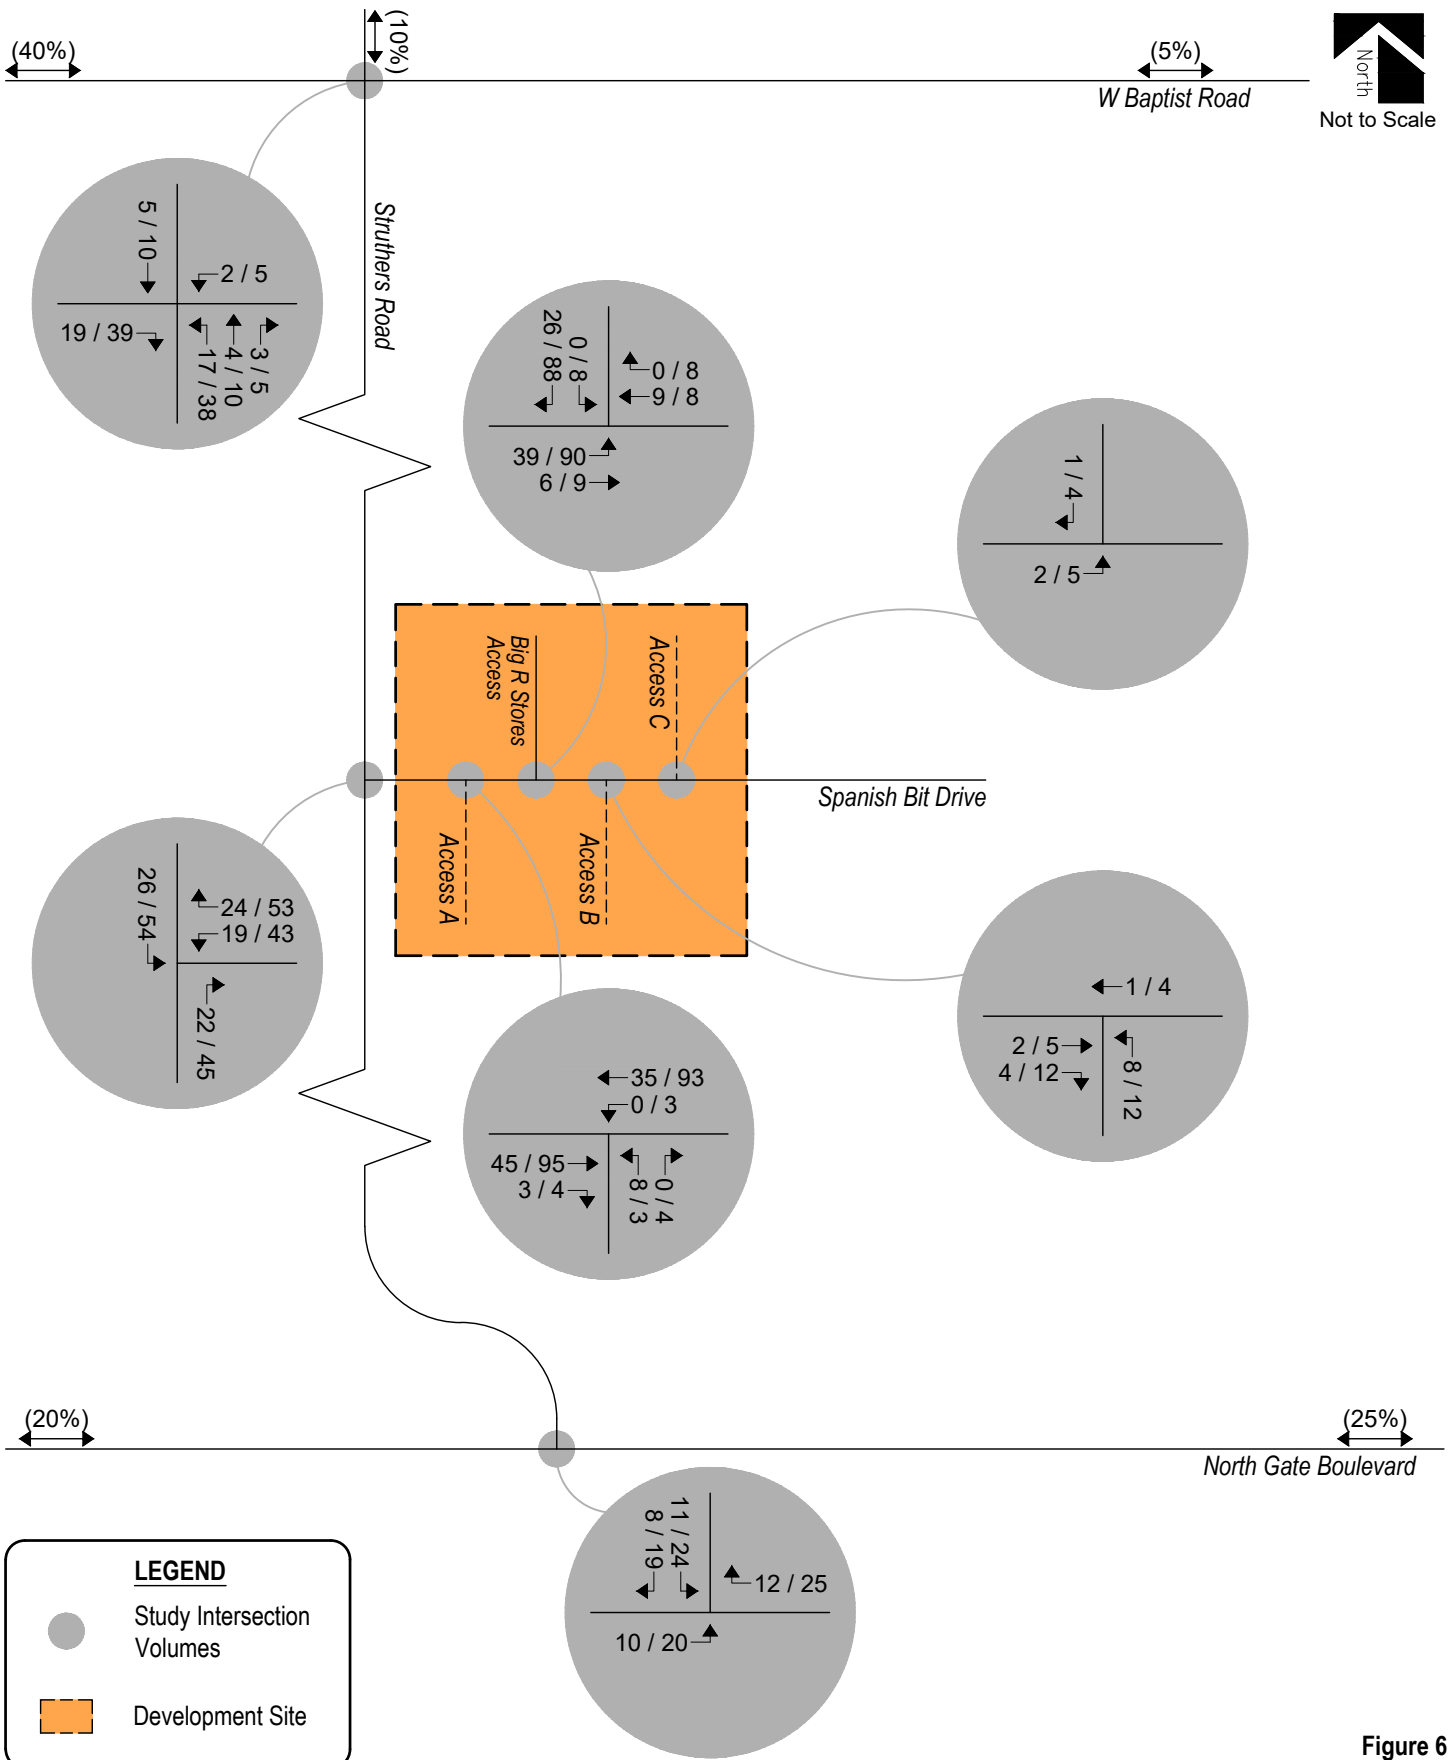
(40%)
(10%)
(5%)
W Baptist Road
North
Not to Scale

Struthers Road

5 / 10
2 / 5
19 / 39
17 / 38
4 / 10
3 / 5

26 / 88
0 / 8
0 / 8
9 / 8
39 / 90
6 / 9

1 / 4
2 / 5

Big R Stores Access
Access C
Spanish Bit Drive
Access A
Access B

26 / 54
24 / 53
19 / 43
22 / 45

1 / 4
2 / 5
4 / 12
8 / 12

35 / 93
0 / 3
45 / 95
3 / 4
8 / 3
0 / 4

(20%)
(25%)
North Gate Boulevard

8 / 19
11 / 24
12 / 25
10 / 20

LEGEND
Study Intersection Volumes
Development Site

Figure 6